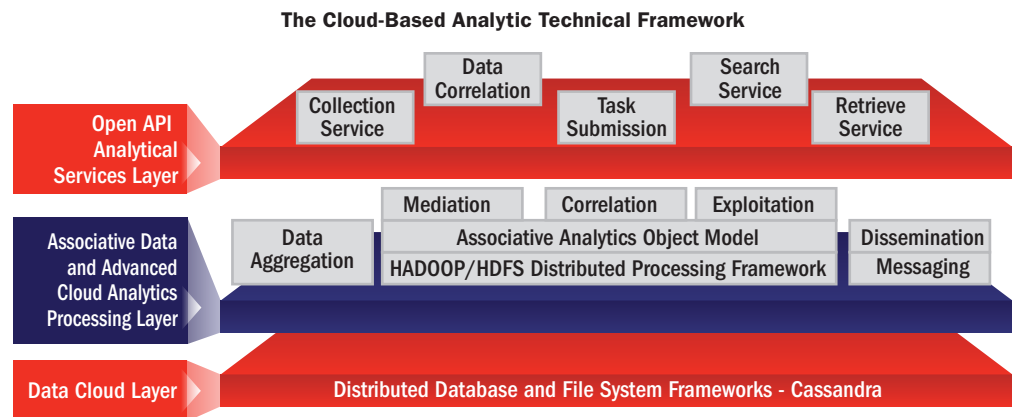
The Cloud-Based Analytic Technical Framework

Open API Analytical Services Layer

Collection Service

Data Correlation

Task Submission

Search Service

Retrieve Service

Associative Data and Advanced Cloud Analytics Processing Layer

Data Aggregation

Mediation

Correlation

Exploitation

Associative Analytics Object Model

HADOOP/HDFS Distributed Processing Framework

Dissemination

Messaging

Data Cloud Layer

Distributed Database and File System Frameworks - Cassandra